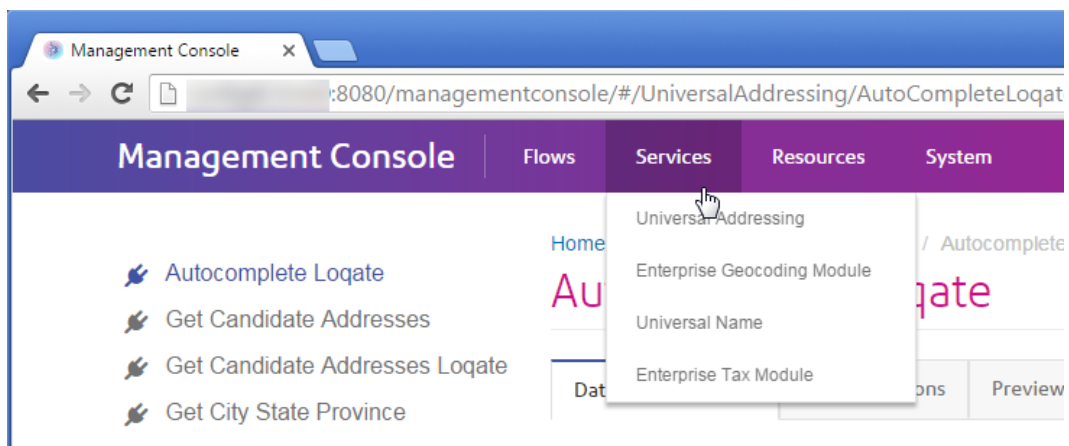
Management Console

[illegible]:8080/managementconsole/#/UniversalAddressing/AutoCompleteLoqat

Management Console
Flows
Services
Resources
System

Universal Addressing
Enterprise Geocoding Module
Universal Name
Enterprise Tax Module

Home / Autocomplete
Au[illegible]qate

Dat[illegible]
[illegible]ons
Preview

Autocomplete Loqate
Get Candidate Addresses
Get Candidate Addresses Loqate
Get City State Province